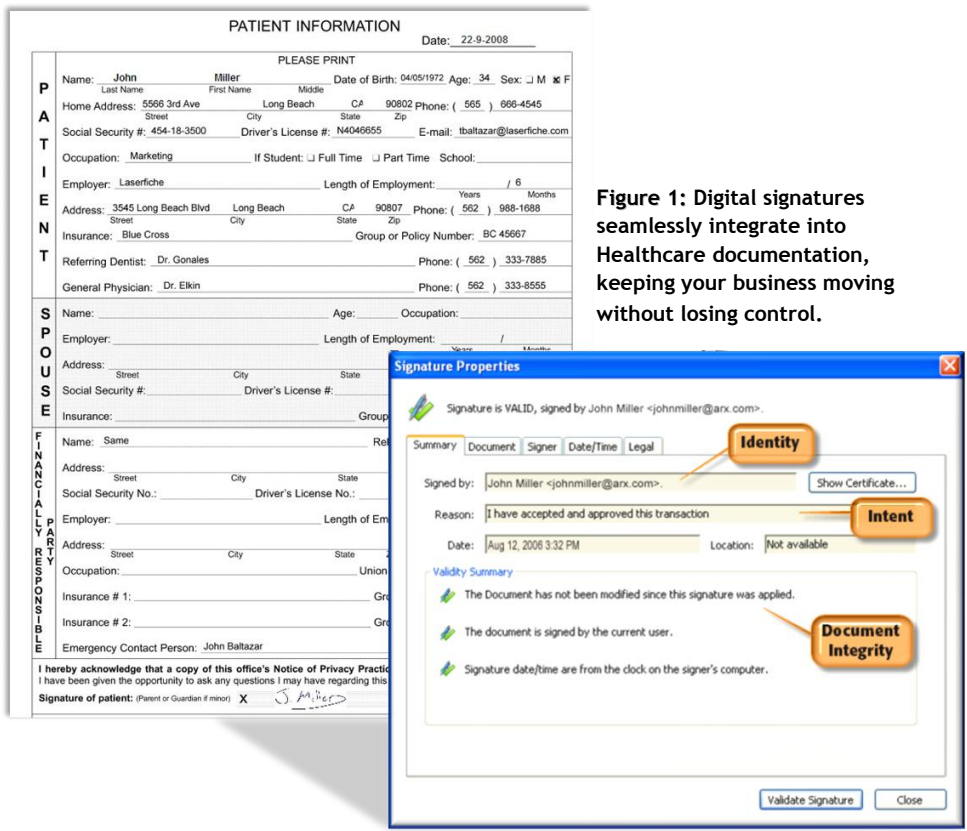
PATIENT INFORMATION

Date: 22-9-2008

PLEASE PRINT

PATIENT

Name: John Miller Date of Birth: 04/05/1972 Age: 34 Sex: ☐ M ☒ F
Last Name First Name Middle

Home Address: 5566 3rd Ave Long Beach CA 90802 Phone: ( 565 ) 666-4545
Street City State Zip

Social Security #: 454-18-3500 Driver's License #: N4046655 E-mail: tbaltazar@laserfiche.com

Occupation: Marketing If Student: ☐ Full Time ☐ Part Time School:

Employer: Laserfiche Length of Employment: / 6
Years Months

Address: 3545 Long Beach Blvd Long Beach CA 90807 Phone: ( 562 ) 988-1688
Street City State Zip

Insurance: Blue Cross Group or Policy Number: BC 45667

Referring Dentist: Dr. Gonales Phone: ( 562 ) 333-7885

General Physician: Dr. Elkin Phone: ( 562 ) 333-8555

SPOUSE

Name: Age: Occupation:

Employer: Length of Employment: /
Years Months

Address:
Street City State

Social Security #: Driver's License #:

Insurance: Group

FINANCIALLY RESPONSIBLE PARTY

Name: Same Re

Address:
Street City State

Social Security No.: Driver's License No.:

Employer: Length of Em

Address:
Street City State

Occupation: Union

Insurance # 1: Gr

Insurance # 2: Gr

Emergency Contact Person: John Baltazar

I hereby acknowledge that a copy of this office's Notice of Privacy Practic
I have been given the opportunity to ask any questions I may have regarding this

Signature of patient: (Parent or Guardian if minor) X J. Miller

Figure 1: Digital signatures seamlessly integrate into Healthcare documentation, keeping your business moving without losing control.

Signature Properties

Signature is VALID, signed by John Miller <johnmiller@arx.com>.

Summary Document Signer Date/Time Legal

Identity

Signed by: John Miller <johnmiller@arx.com>. Show Certificate...

Reason: I have accepted and approved this transaction

Intent

Date: Aug 12, 2006 3:32 PM Location: Not available

Validity Summary

The Document has not been modified since this signature was applied.

Document Integrity

The document is signed by the current user.

Signature date/time are from the clock on the signer's computer.

Validate Signature Close